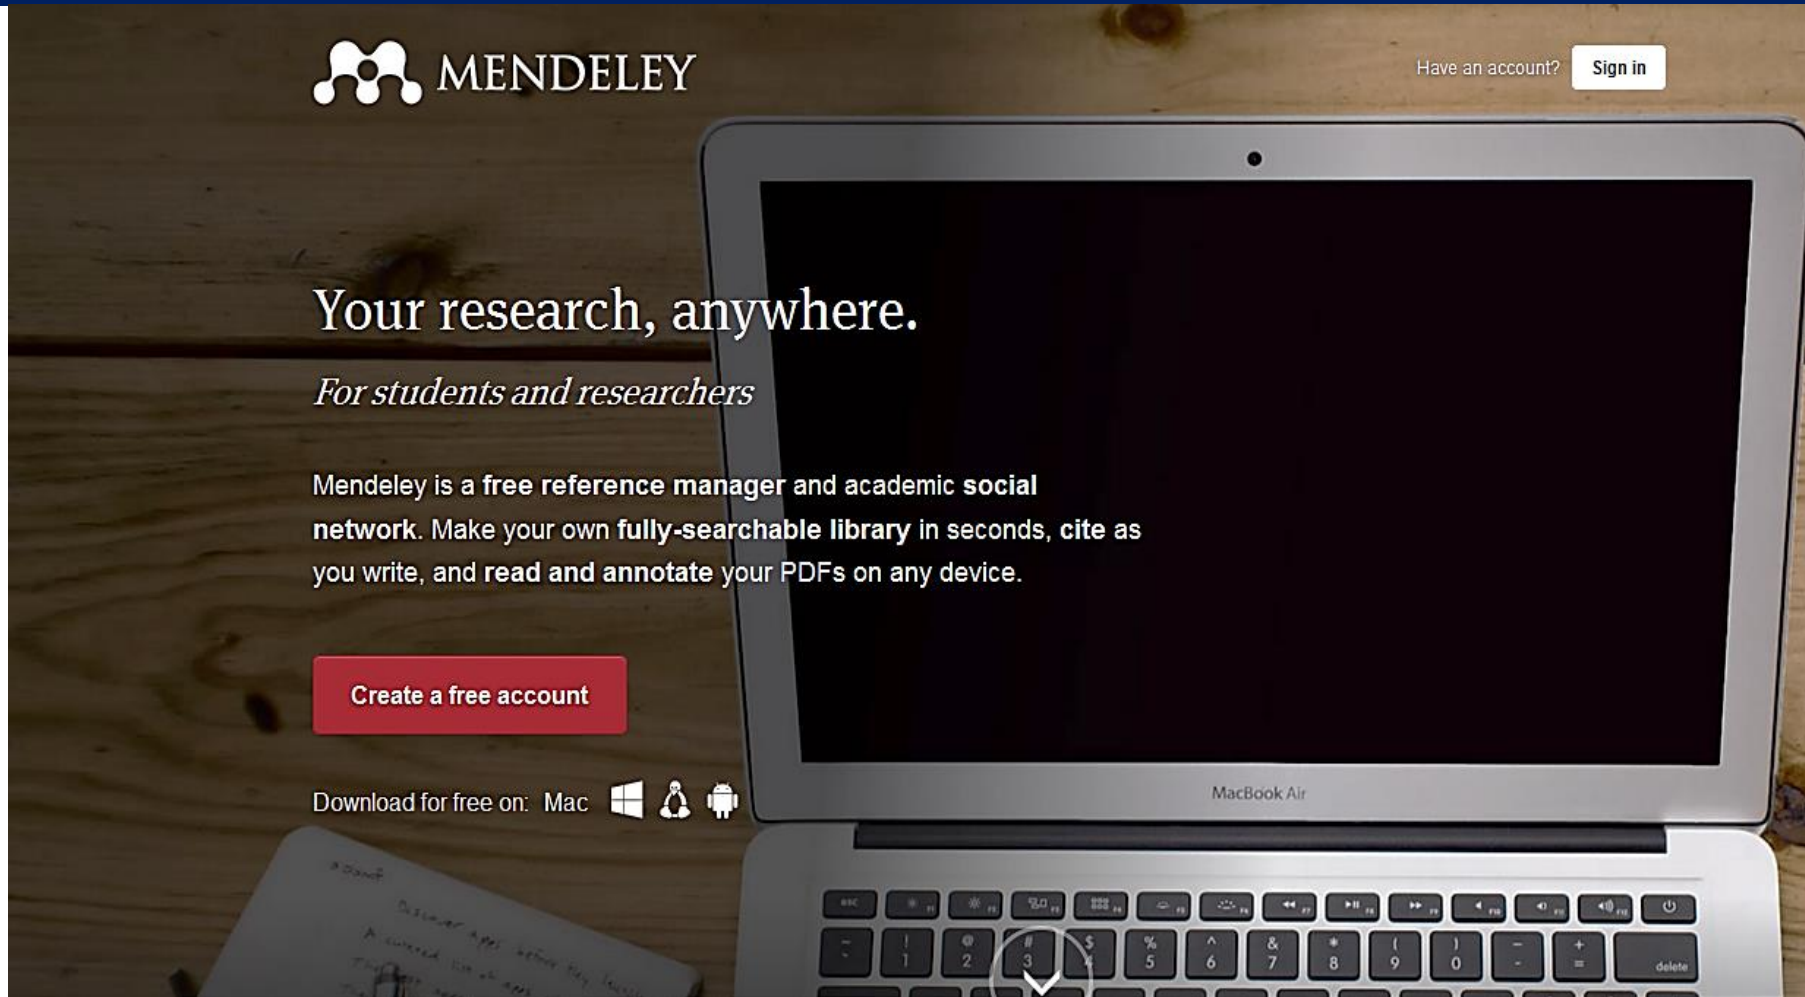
MENDELEY

Have an account? Sign in

Your research, anywhere.

For students and researchers

Mendeley is a free reference manager and academic social network. Make your own fully-searchable library in seconds, cite as you write, and read and annotate your PDFs on any device.

Create a free account

Download for free on: Mac

MacBook Air

esc

~ ` ! 1 @ 2 # 3 $ 4 % 5 ^ 6 & 7 * 8 ( 9 ) 0 – + = delete

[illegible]